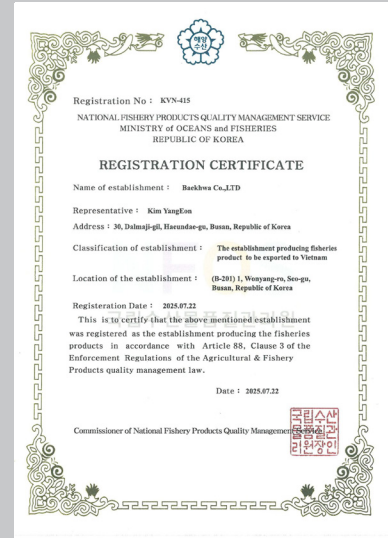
해양수산

Registration No : KVN-415

NATIONAL FISHERY PRODUCTS QUALITY MANAGEMENT SERVICE
MINISTRY of OCEANS and FISHERIES
REPUBLIC OF KOREA

REGISTRATION CERTIFICATE

Name of establishment : Baekhwa Co.,LTD

Representative : Kim YangEon

Address : 30, Dalmaji-gil, Haeundae-gu, Busan, Republic of Korea

Classification of establishment : The establishment producing fisheries product to be exported to Vietnam

Location of the establishment : (B-201) 1, Wonyang-ro, Seo-gu, Busan, Republic of Korea

Registeration Date : 2025.07.22

This is to certify that the above mentioned establishment was registered as the establishment producing the fisheries products in accordance with Article 88, Clause 3 of the Enforcement Regulations of the Agricultural & Fishery Products quality management law.

Date : 2025.07.22

Commissioner of National Fishery Products Quality Management Service

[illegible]